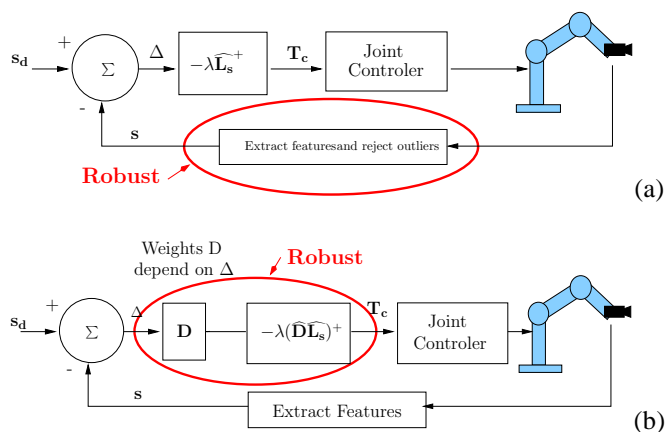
$\mathbf{s_d}$

+

$\Sigma$

-

$\Delta$

$-\lambda\widehat{\mathbf{L_s}}^+$

$\mathbf{T_c}$

Joint Controler

$\mathbf{s}$

Extract featuresand reject outliers

Robust

(a)

Weights D depend on $\Delta$

Robust

$\mathbf{s_d}$

+

$\Sigma$

-

$\Delta$

$\mathbf{D}$

$-\lambda(\widehat{\mathbf{D}\mathbf{L_s}})^+$

$\mathbf{T_c}$

Joint Controler

$\mathbf{s}$

Extract Features

(b)